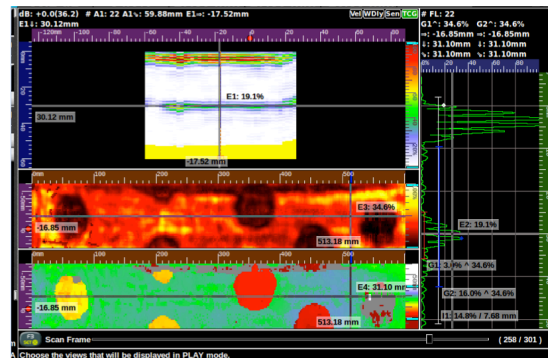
dB: +0.0(36.2) # A1: 22 A1↘: 59.88mm E1↔: -17.52mm
E1↕: 30.12mm
Vel WDly Sen TCG
# FL: 22
G1^: 34.6% G2^: 34.6%
↔: -16.85mm ↔: -16.85mm
↕: 31.10mm ↕: 31.10mm
↘: 31.10mm ↘: 31.10mm
-120mm -100 -80 -60 -40 -20 0 20 40
20
40
60
80
E1: 19.1%
30.12 mm
-17.52 mm
0% 20 40 60 80
0mm 100 200 300 400 500
-20
-10
0
10
E3: 34.6%
-16.85 mm
513.18 mm
E2: 19.1%
G1: 3.9% ^ 34.6%
0mm 100 200 300 400 500
-20
-10
0
10
E4: 31.10 mm
-16.85 mm
G2: 16.0% ^ 34.6%
513.18 mm
I1: 14.8% / 7.68 mm
Scan Frame
( 258 / 301 )
Choose the views that will be displayed in PLAY mode.